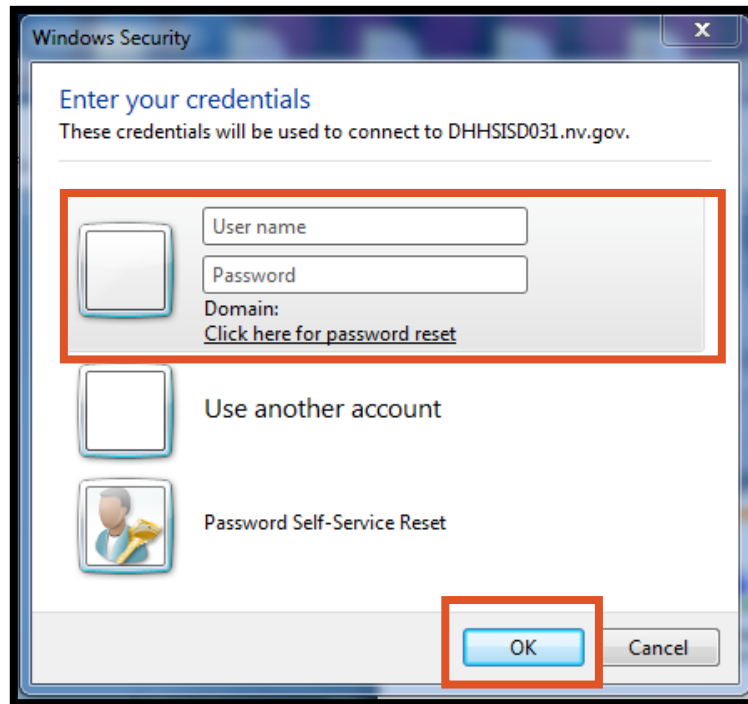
Windows Security

Enter your credentials

These credentials will be used to connect to DHHSISD031.nv.gov.

User name

Password

Domain:

Click here for password reset

Use another account

Password Self-Service Reset

OK

Cancel